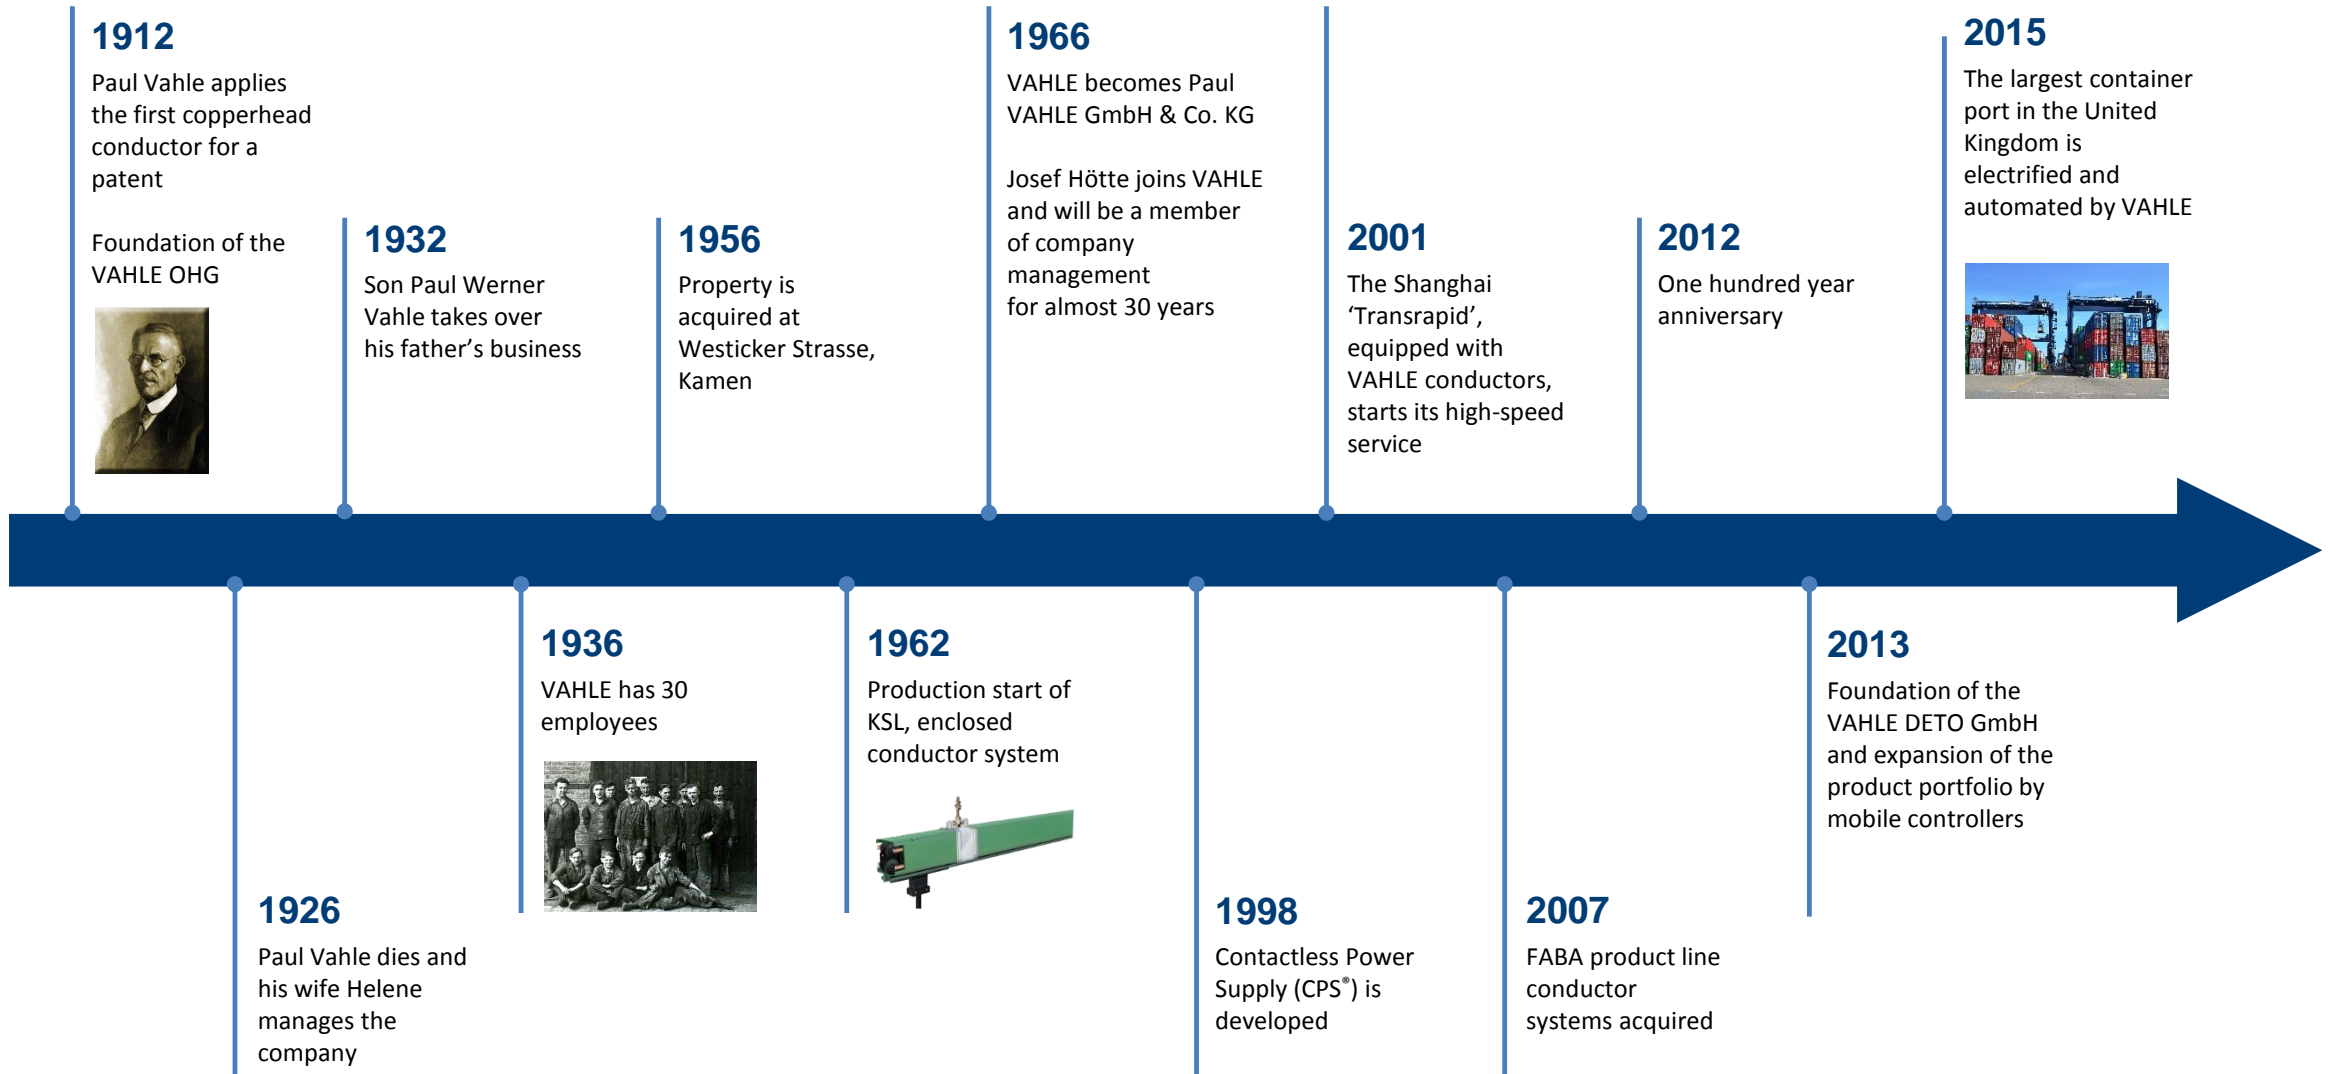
1912
Paul Vahle applies the first copperhead conductor for a patent

Foundation of the VAHLE OHG

1932
Son Paul Werner Vahle takes over his father’s business

1956
Property is acquired at Westicker Strasse, Kamen

1966
VAHLE becomes Paul VAHLE GmbH & Co. KG

Josef Hötte joins VAHLE and will be a member of company management for almost 30 years

2001
The Shanghai ‘Transrapid’, equipped with VAHLE conductors, starts its high-speed service

2012
One hundred year anniversary

2015
The largest container port in the United Kingdom is electrified and automated by VAHLE

1926
Paul Vahle dies and his wife Helene manages the company

1936
VAHLE has 30 employees

1962
Production start of KSL, enclosed conductor system

1998
Contactless Power Supply (CPS®) is developed

2007
FABA product line conductor systems acquired

2013
Foundation of the VAHLE DETO GmbH and expansion of the product portfolio by mobile controllers